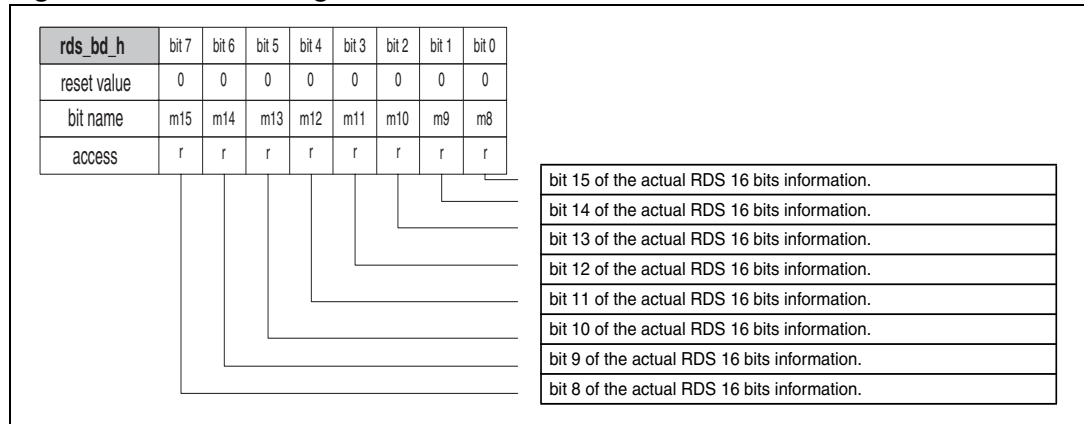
| rds_bd_h | bit 7 | bit 6 | bit 5 | bit 4 | bit 3 | bit 2 | bit 1 | bit 0 |
|---|---|---|---|---|---|---|---|---|
| reset value | 0 | 0 | 0 | 0 | 0 | 0 | 0 | 0 |
| bit name | m15 | m14 | m13 | m12 | m11 | m10 | m9 | m8 |
| access | r | r | r | r | r | r | r | r |

bit 15 of the actual RDS 16 bits information.

bit 14 of the actual RDS 16 bits information.

bit 13 of the actual RDS 16 bits information.

bit 12 of the actual RDS 16 bits information.

bit 11 of the actual RDS 16 bits information.

bit 10 of the actual RDS 16 bits information.

bit 9 of the actual RDS 16 bits information.

bit 8 of the actual RDS 16 bits information.